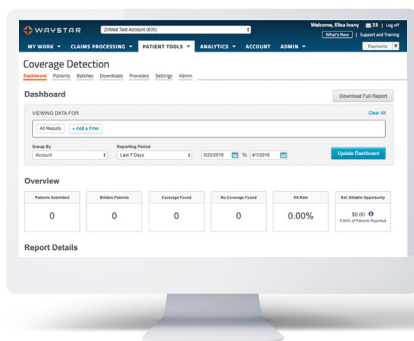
WAYSTAR

ZirMed Test Account (605)

Welcome, Elisa Ivany | 33 | Log off

What's New | Support and Training

MY WORK ▼ CLAIMS PROCESSING ▼ PATIENT TOOLS ▼ ANALYTICS ▼ ACCOUNT ADMIN ▼

Payments

Coverage Detection

Dashboard Patients Batches Downloads Providers Settings Admin

Dashboard

Download Full Report

VIEWING DATA FOR

Clear All

All Results + Add a Filter

Group By

Account

Reporting Period

Last 7 Days

3/25/2019 To 4/1/2019

Update Dashboard

Overview

| Patients Submitted | Billable Patients | Coverage Found | No Coverage Found | Hit Rate | Est. Billable Opportunity |
|---|---|---|---|---|---|
| 0 | 0 | 0 | 0 | 0.00% | $0.00 0.00% of Patients Reported |

Report Details